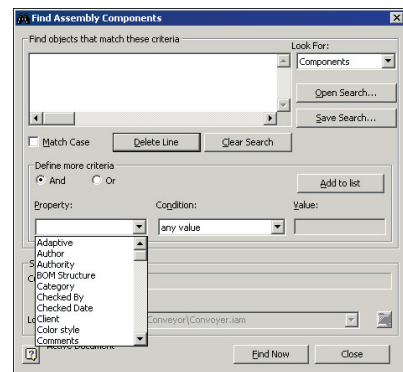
Find Assembly Components

Find objects that match these criteria

Look For:

Components

Open Search...

Save Search...

Match Case

Delete Line

Clear Search

Define more criteria

And

Or

Add to list

Property:

Condition:

Value:

any value

Adaptive
Author
Authority
BOM Structure
Category
Checked By
Checked Date
Client
Color style
Comments

S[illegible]

C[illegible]

Lo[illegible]

Conveyor\Convoyer.iam

Active Document

Find Now

Close